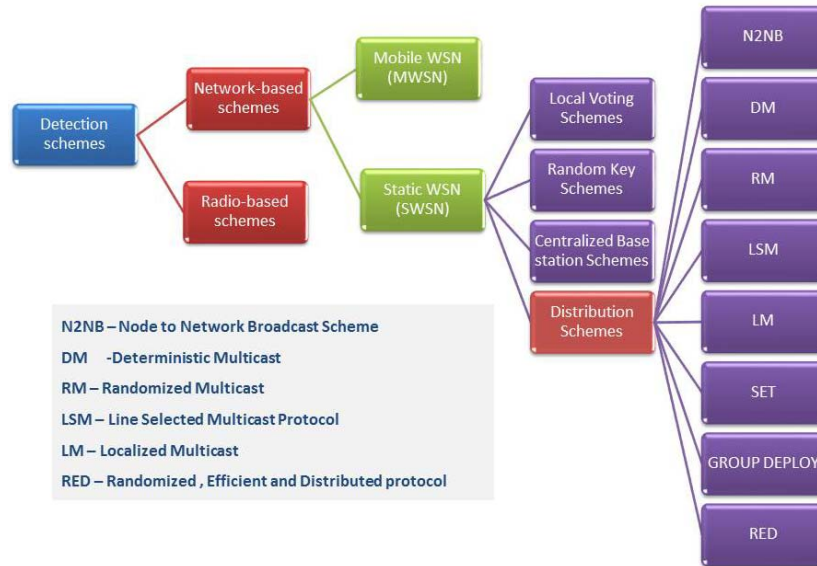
Detection schemes

Network-based schemes

Radio-based schemes

Mobile WSN (MWSN)

Static WSN (SWSN)

Local Voting Schemes

Random Key Schemes

Centralized Base station Schemes

Distribution Schemes

N2NB

DM

RM

LSM

LM

SET

GROUP DEPLOY

RED

N2NB – Node to Network Broadcast Scheme

DM -Deterministic Multicast

RM – Randomized Multicast

LSM – Line Selected Multicast Protocol

LM – Localized Multicast

RED – Randomized , Efficient and Distributed protocol